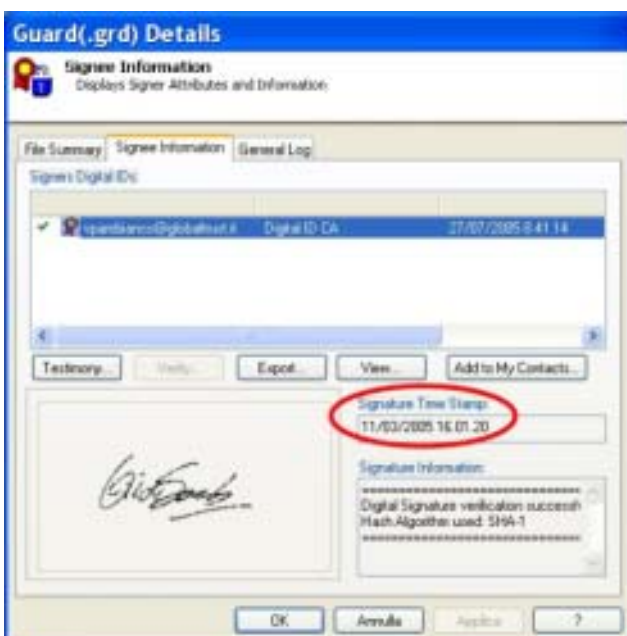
Guard(.grd) Details

Signee Information
Displays Signer Attributes and Information

File Summary | Signee Information | General Log

Signers Digital IDs

✔ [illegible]@globalnet.it | Digital ID CA | 27/07/2005 8.41.14

Testimony... | Verify... | Export... | View... | Add to My Contacts...

Signature Time Stamp:
11/03/2005 16.01.20

Signature Information:
==========
Digital Signature verification successfu
Hash Algorithm used: SHA-1
==========

OK | Annulla | Applica | ?